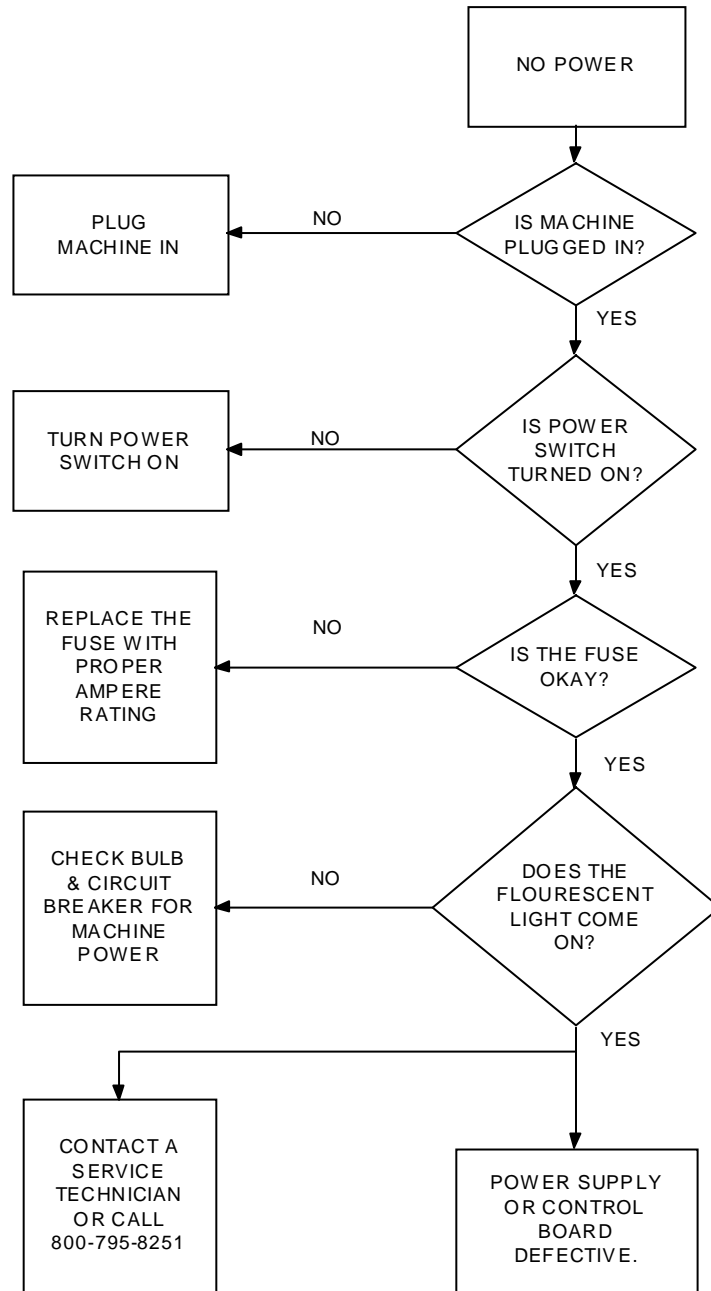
NO POWER

IS MACHINE PLUGGED IN?

NO

PLUG MACHINE IN

YES

IS POWER SWITCH TURNED ON?

NO

TURN POWER SWITCH ON

YES

IS THE FUSE OKAY?

NO

REPLACE THE FUSE WITH PROPER AMPERE RATING

YES

DOES THE FLOURESCENT LIGHT COME ON?

NO

CHECK BULB & CIRCUIT BREAKER FOR MACHINE POWER

YES

CONTACT A SERVICE TECHNICIAN OR CALL 800-795-8251

POWER SUPPLY OR CONTROL BOARD DEFECTIVE.